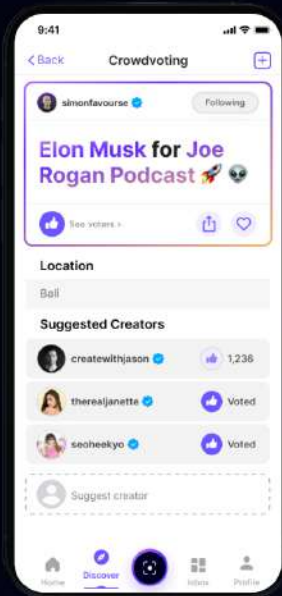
9:41

< Back

Crowdvoting

simonfavourse

Following

Elon Musk for Joe Rogan Podcast 🚀 👽

See voters >

Location

Bali

Suggested Creators

createwithjason

1,236

therealjanette

Voted

seoheekyo

Voted

Suggest creator

Home

Discover

Inbox

Profile